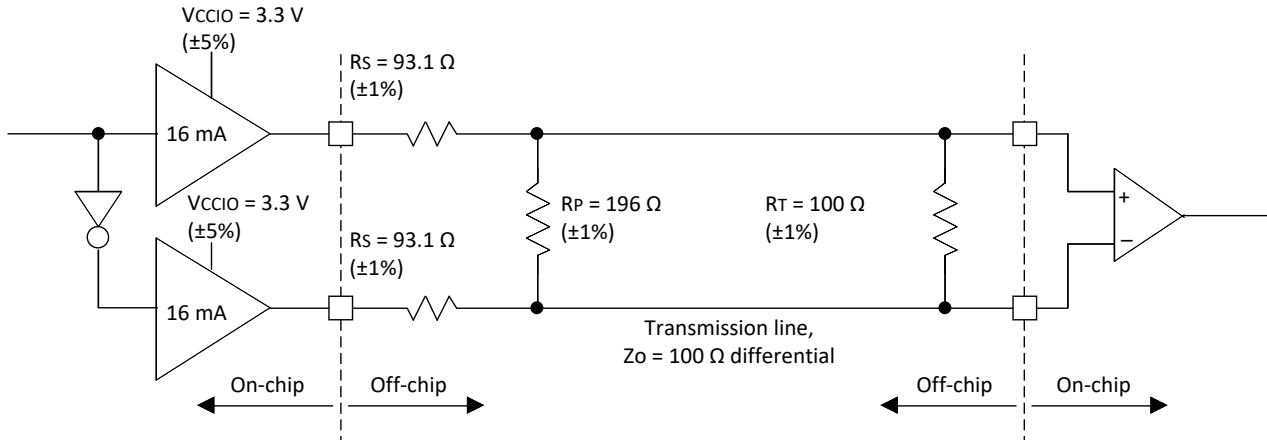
VCCIO = 3.3 V
(±5%)

RS = 93.1 Ω
(±1%)

16 mA

VCCIO = 3.3 V
(±5%)

RP = 196 Ω
(±1%)

RT = 100 Ω
(±1%)

+

–

RS = 93.1 Ω
(±1%)

16 mA

Transmission line,
Zo = 100 Ω differential

On-chip

Off-chip

Off-chip

On-chip